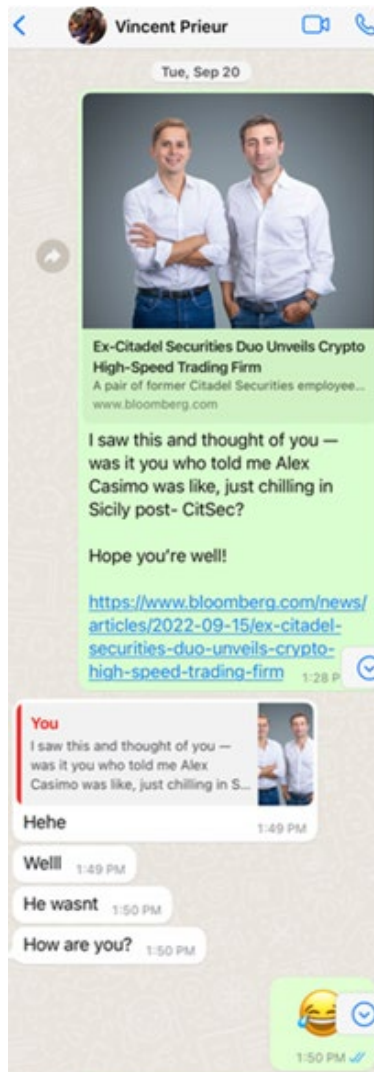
Vincent Prieur

Tue, Sep 20

Ex-Citadel Securities Duo Unveils Crypto High-Speed Trading Firm
A pair of former Citadel Securities employee...
www.bloomberg.com

I saw this and thought of you — was it you who told me Alex Casimo was like, just chilling in Sicily post- CitSec?

Hope you're well!

https://www.bloomberg.com/news/articles/2022-09-15/ex-citadel-securities-duo-unveils-crypto-high-speed-trading-firm 1:28 P

You
I saw this and thought of you — was it you who told me Alex Casimo was like, just chilling in S...

Hehe 1:49 PM

Welll 1:49 PM

He wasnt 1:50 PM

How are you? 1:50 PM

😂 1:50 PM